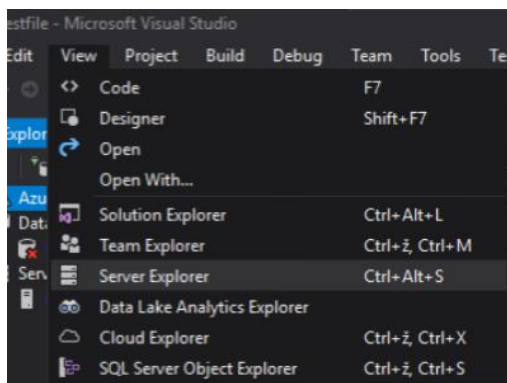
estfile - Microsoft Visual Studio

Edit View Project Build Debug Team Tools Te

Explor

Azu
Dat
Serv

Code F7
Designer Shift+F7
Open
Open With...
Solution Explorer Ctrl+Alt+L
Team Explorer Ctrl+ž, Ctrl+M
Server Explorer Ctrl+Alt+S
Data Lake Analytics Explorer
Cloud Explorer Ctrl+ž, Ctrl+X
SQL Server Object Explorer Ctrl+ž, Ctrl+S